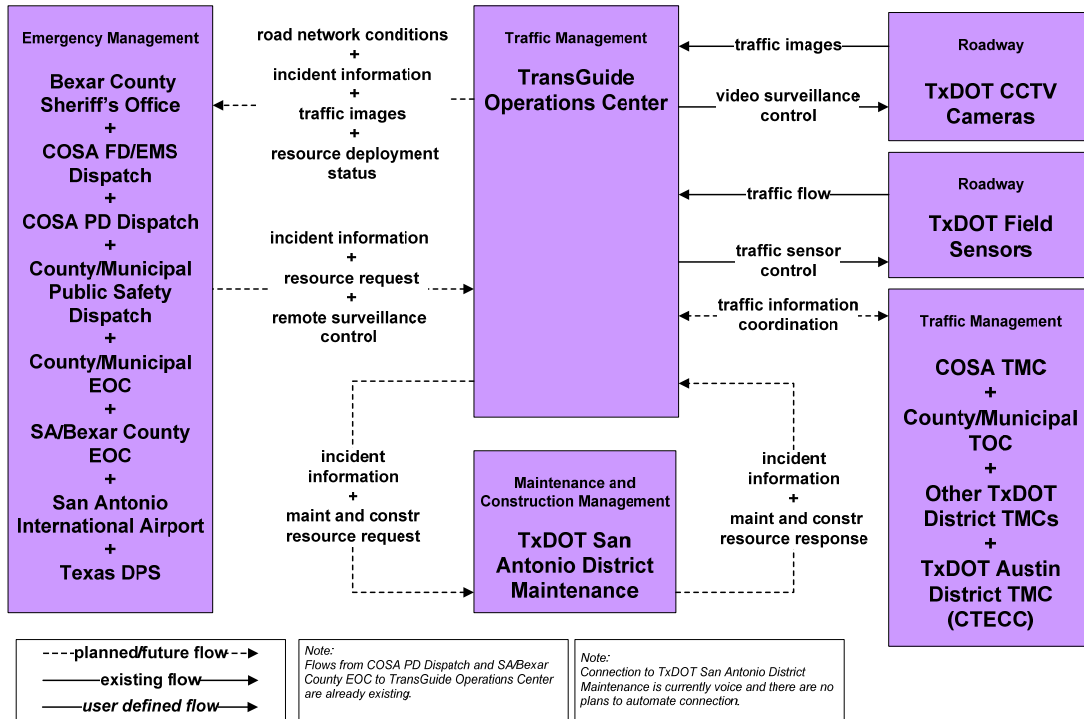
Emergency Management

Bexar County Sheriff's Office
+
COSA FD/EMS Dispatch
+
COSA PD Dispatch
+
County/Municipal Public Safety Dispatch
+
County/Municipal EOC
+
SA/Bexar County EOC
+
San Antonio International Airport
+
Texas DPS

road network conditions
+
incident information
+
traffic images
+
resource deployment status

incident information
+
resource request
+
remote surveillance control

Traffic Management

TransGuide Operations Center

traffic images

video surveillance control

traffic flow

traffic sensor control

traffic information coordination

Roadway

TxDOT CCTV Cameras

Roadway

TxDOT Field Sensors

Traffic Management

COSA TMC
+
County/Municipal TOC
+
Other TxDOT District TMCs
+
TxDOT Austin District TMC (CTECC)

incident information
+
maint and constr resource request

Maintenance and Construction Management

TxDOT San Antonio District Maintenance

incident information
+
maint and constr resource response

planned/future flow

existing flow

user defined flow

Note:
Flows from COSA PD Dispatch and SA/Bexar County EOC to TransGuide Operations Center are already existing.

Note:
Connection to TxDOT San Antonio District Maintenance is currently voice and there are no plans to automate connection.